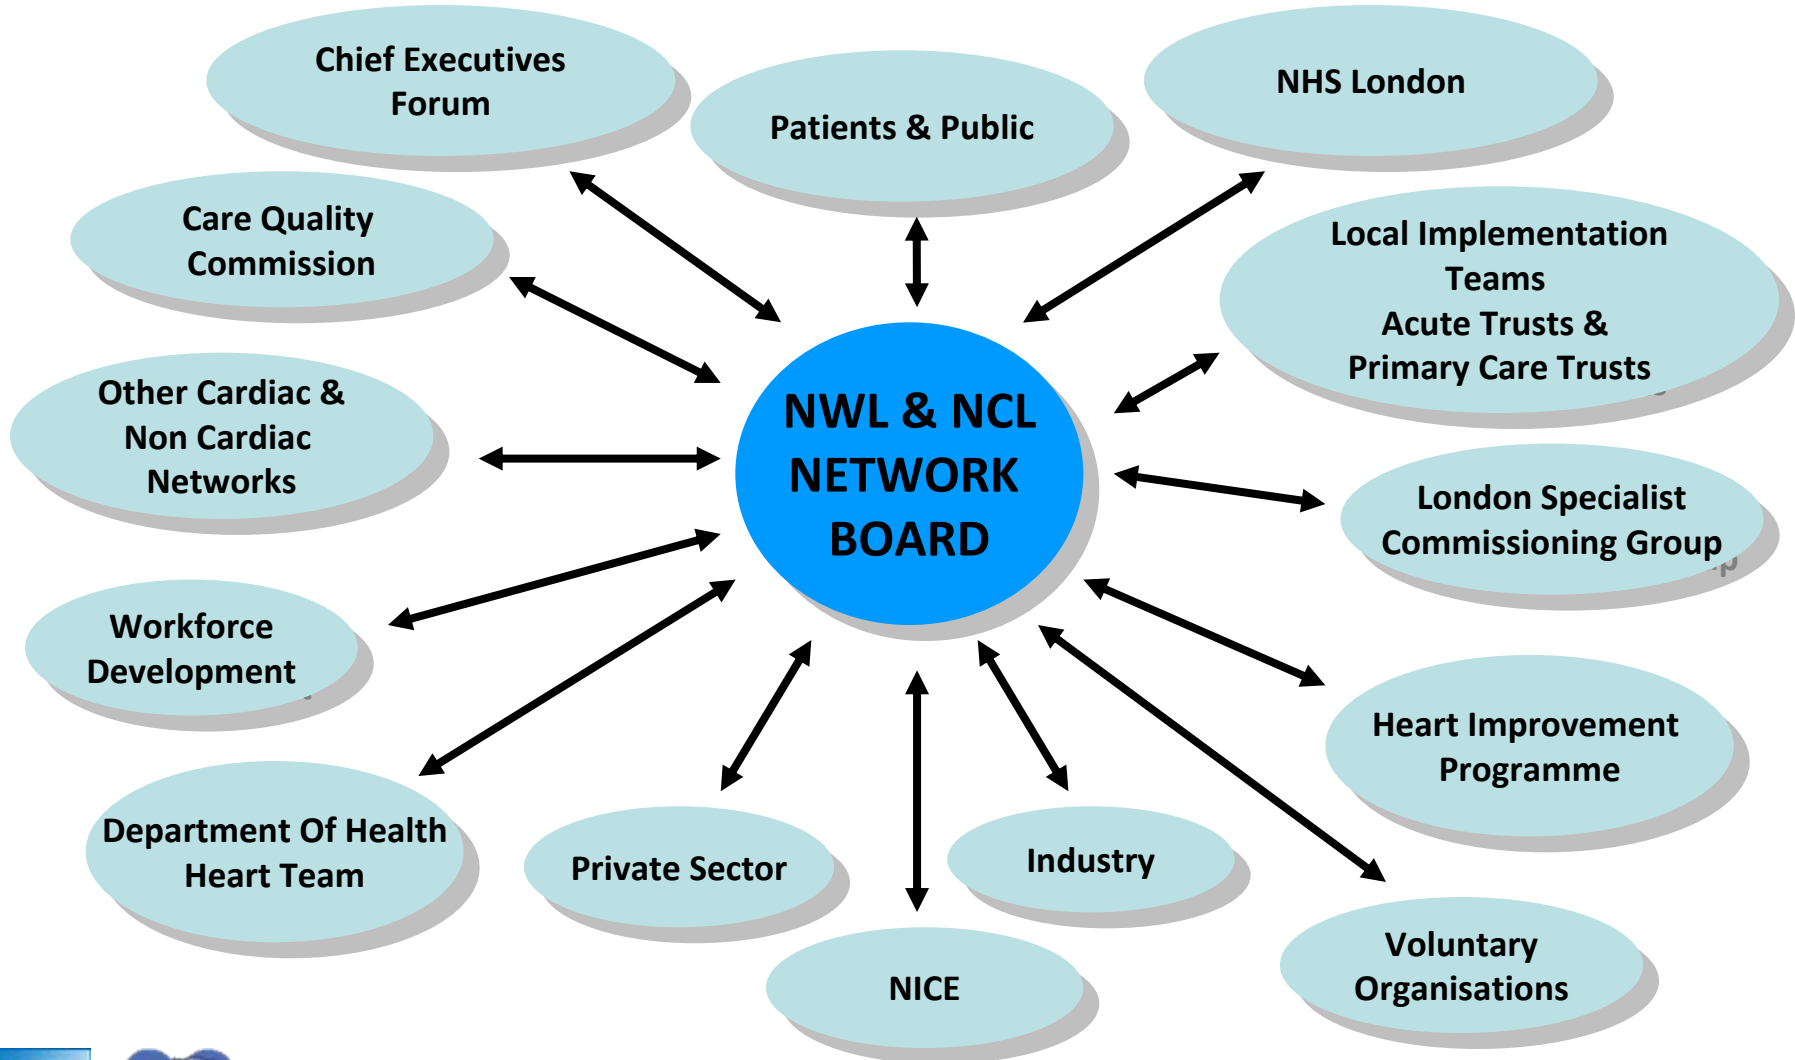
Chief Executives Forum

Patients & Public

NHS London

Care Quality Commission

Local Implementation Teams
Acute Trusts &
Primary Care Trusts

Other Cardiac & Non Cardiac Networks

NWL & NCL NETWORK BOARD

London Specialist Commissioning Group

Workforce Development

Heart Improvement Programme

Department Of Health Heart Team

Private Sector

Industry

NICE

Voluntary Organisations